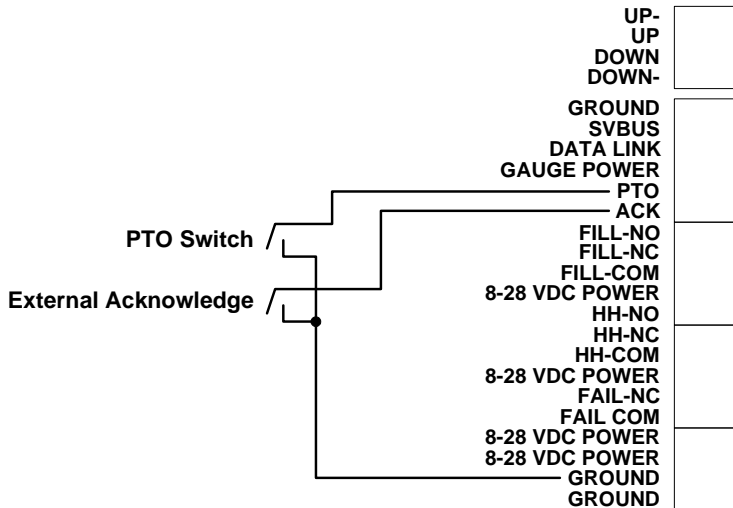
UP-
UP
DOWN
DOWN-
GROUND
SVBUS
DATA LINK
GAUGE POWER
PTO
ACK
FILL-NO
FILL-NC
FILL-COM
8-28 VDC POWER
HH-NO
HH-NC
HH-COM
8-28 VDC POWER
FAIL-NC
FAIL COM
8-28 VDC POWER
8-28 VDC POWER
GROUND
GROUND

PTO Switch

External Acknowledge